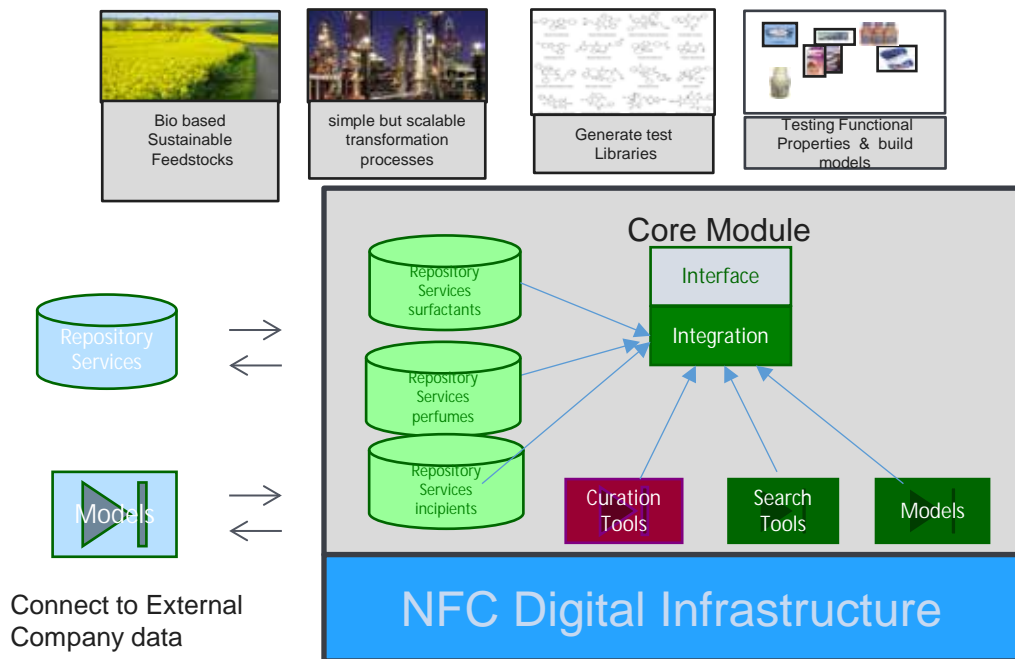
Bio based Sustainable Feedstocks

simple but scalable transformation processes

Generate test Libraries

Testing Functional Properties & build models

Core Module

Repository Services surfactants

Repository Services perfumes

Repository Services incipients

Interface

Integration

Curation Tools

Search Tools

Models

Repository Services

Models

Connect to External Company data

NFC Digital Infrastructure